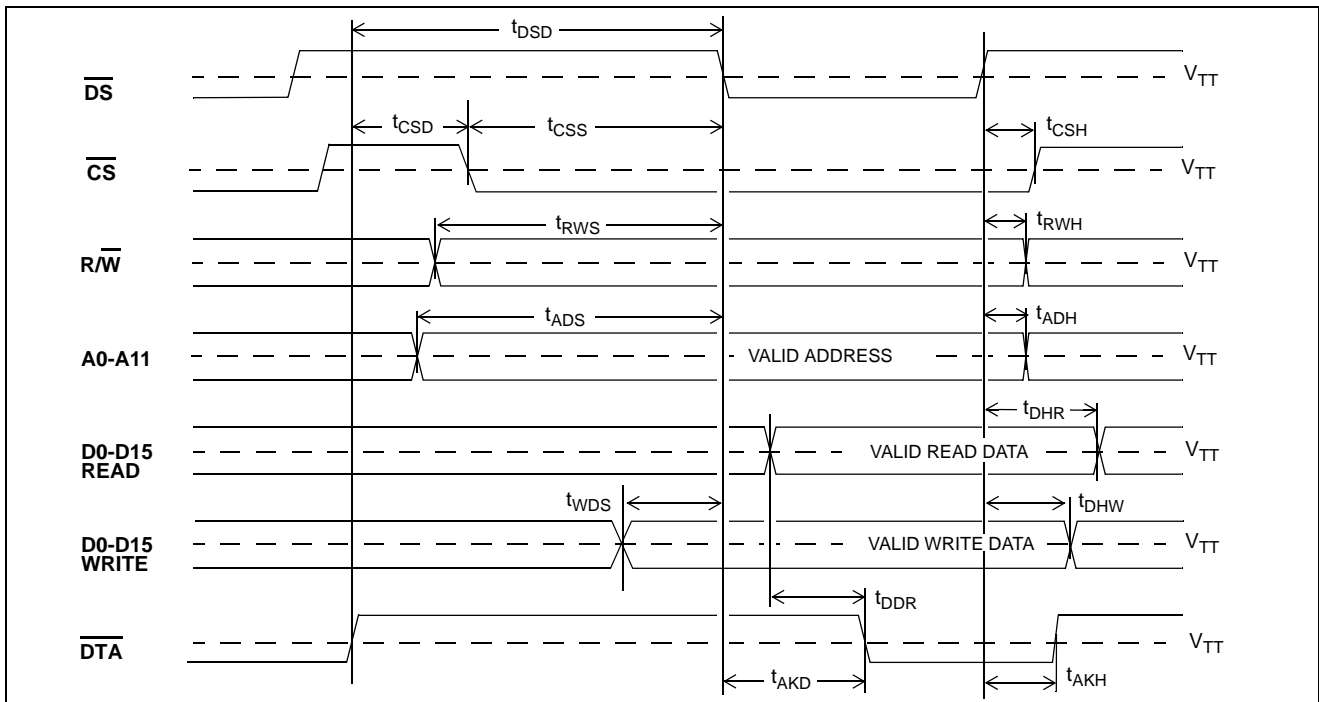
$t_{DSD}$

$\overline{DS}$ $V_{TT}$

$t_{CSD}$ $t_{CSS}$ $t_{CSH}$

$\overline{CS}$ $V_{TT}$

$t_{RWS}$ $t_{RWH}$

R/$\overline{W}$ $V_{TT}$

$t_{ADS}$ $t_{ADH}$

A0-A11 VALID ADDRESS $V_{TT}$

$t_{DHR}$

D0-D15 READ VALID READ DATA $V_{TT}$

$t_{WDS}$ $t_{DHW}$

D0-D15 WRITE VALID WRITE DATA $V_{TT}$

$t_{DDR}$

$\overline{DTA}$ $V_{TT}$

$t_{AKD}$ $t_{AKH}$